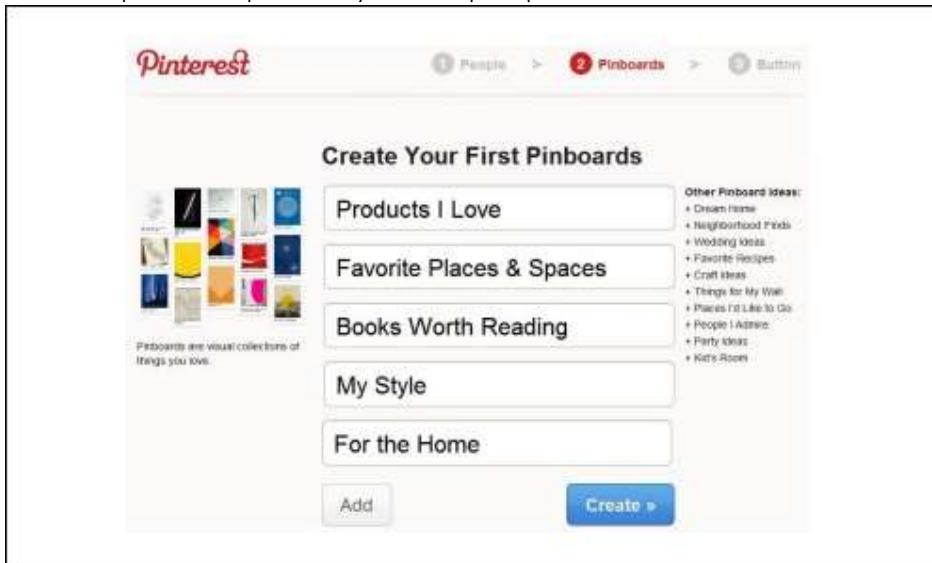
Pinterest

1 People > 2 Pinboards > 3 Button

Create Your First Pinboards

Products I Love

Favorite Places & Spaces

Books Worth Reading

My Style

For the Home

Add

Create »

Pinboards are visual collections of things you love.

Other Pinboard Ideas:
+ Dream Home
+ Neighborhood Finds
+ Wedding Ideas
+ Favorite Recipes
+ Craft Ideas
+ Things for My Wall
+ Places I'd Like to Go
+ People I Admire
+ Party Ideas
+ Kid's Room